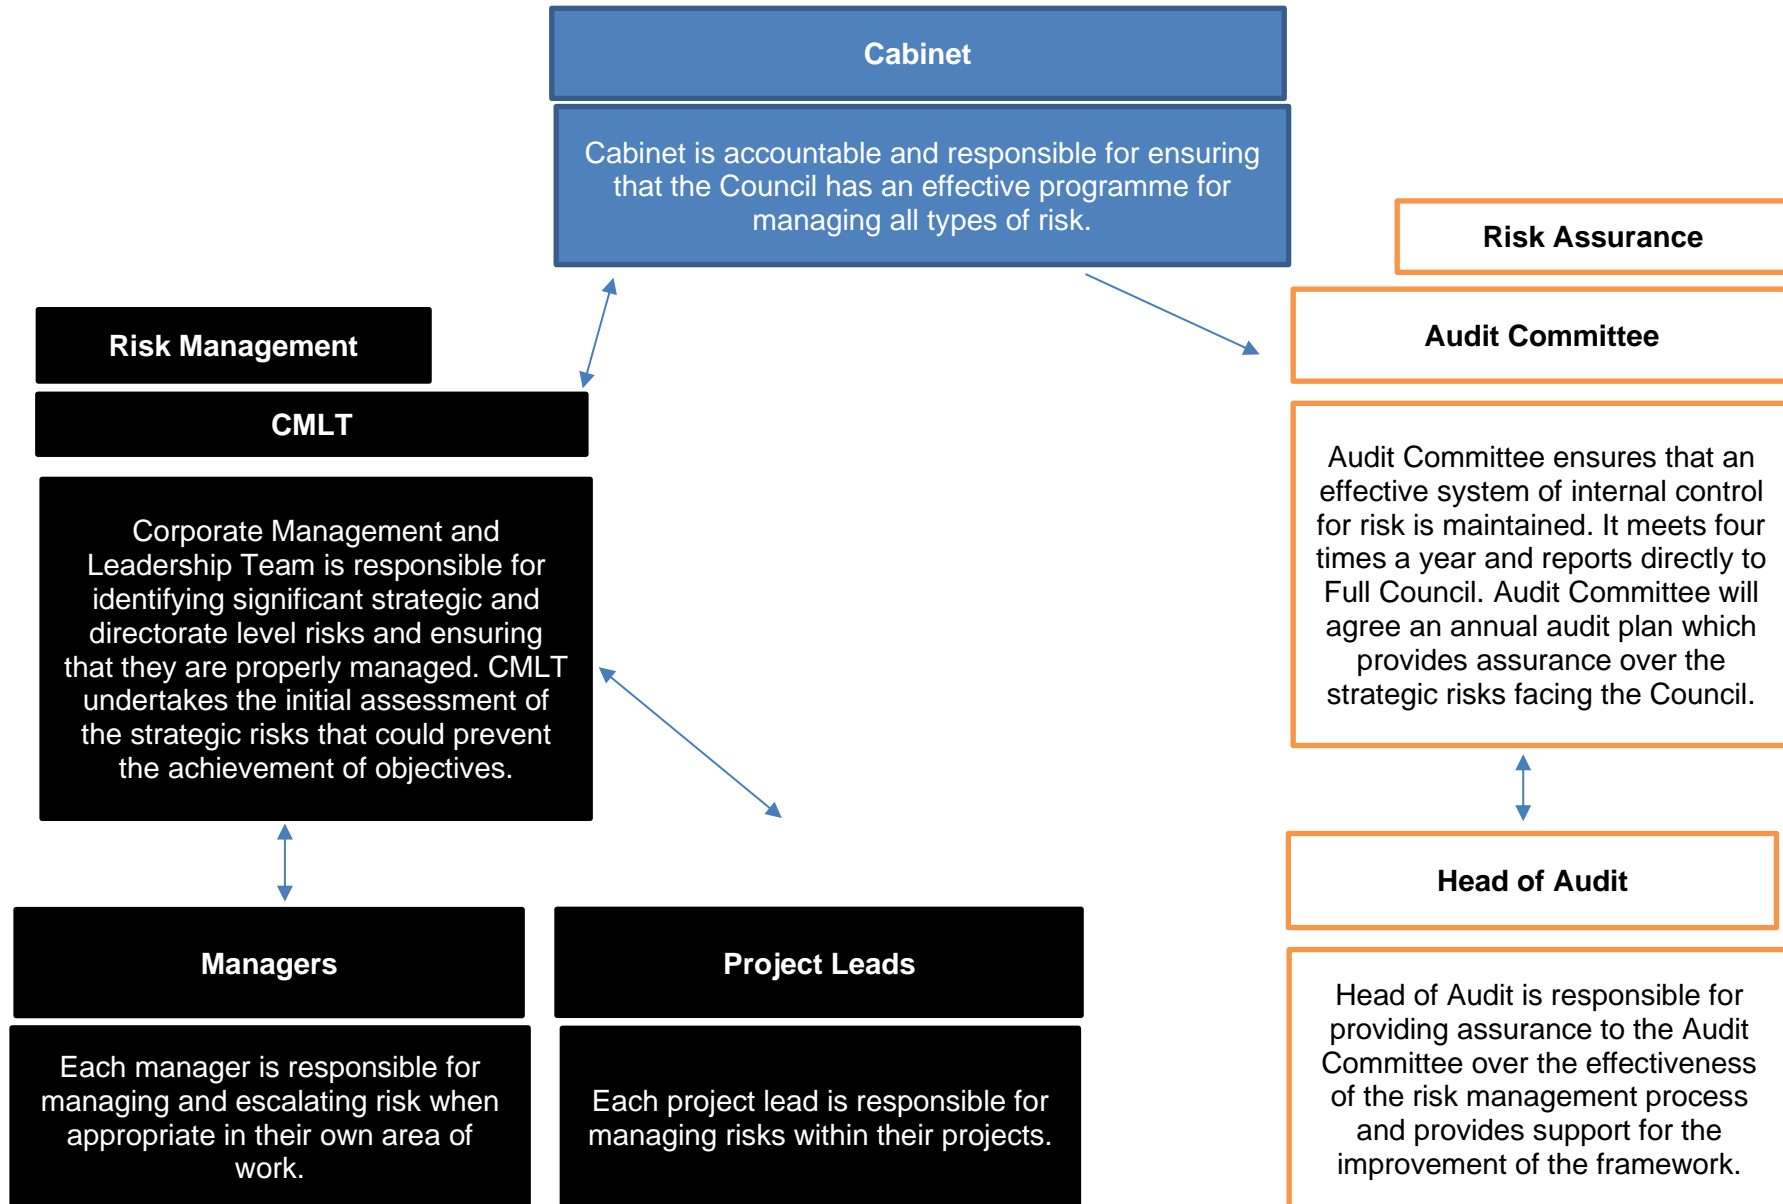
Cabinet

Cabinet is accountable and responsible for ensuring that the Council has an effective programme for managing all types of risk.

Risk Management

CMLT

Corporate Management and Leadership Team is responsible for identifying significant strategic and directorate level risks and ensuring that they are properly managed. CMLT undertakes the initial assessment of the strategic risks that could prevent the achievement of objectives.

Managers

Each manager is responsible for managing and escalating risk when appropriate in their own area of work.

Project Leads

Each project lead is responsible for managing risks within their projects.

Risk Assurance

Audit Committee

Audit Committee ensures that an effective system of internal control for risk is maintained. It meets four times a year and reports directly to Full Council. Audit Committee will agree an annual audit plan which provides assurance over the strategic risks facing the Council.

Head of Audit

Head of Audit is responsible for providing assurance to the Audit Committee over the effectiveness of the risk management process and provides support for the improvement of the framework.